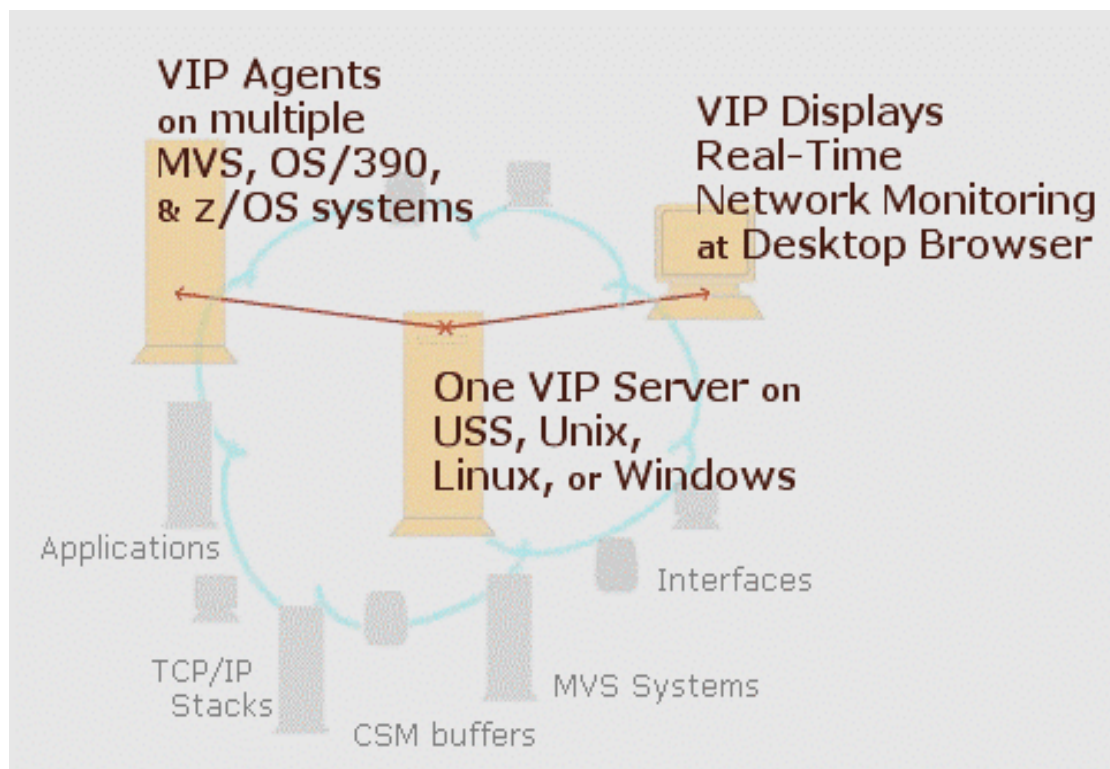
VIP Agents on multiple MVS, OS/390, & z/OS systems

VIP Displays Real-Time Network Monitoring at Desktop Browser

One VIP Server on USS, Unix, Linux, or Windows

Applications

Interfaces

TCP/IP Stacks

MVS Systems

CSM buffers